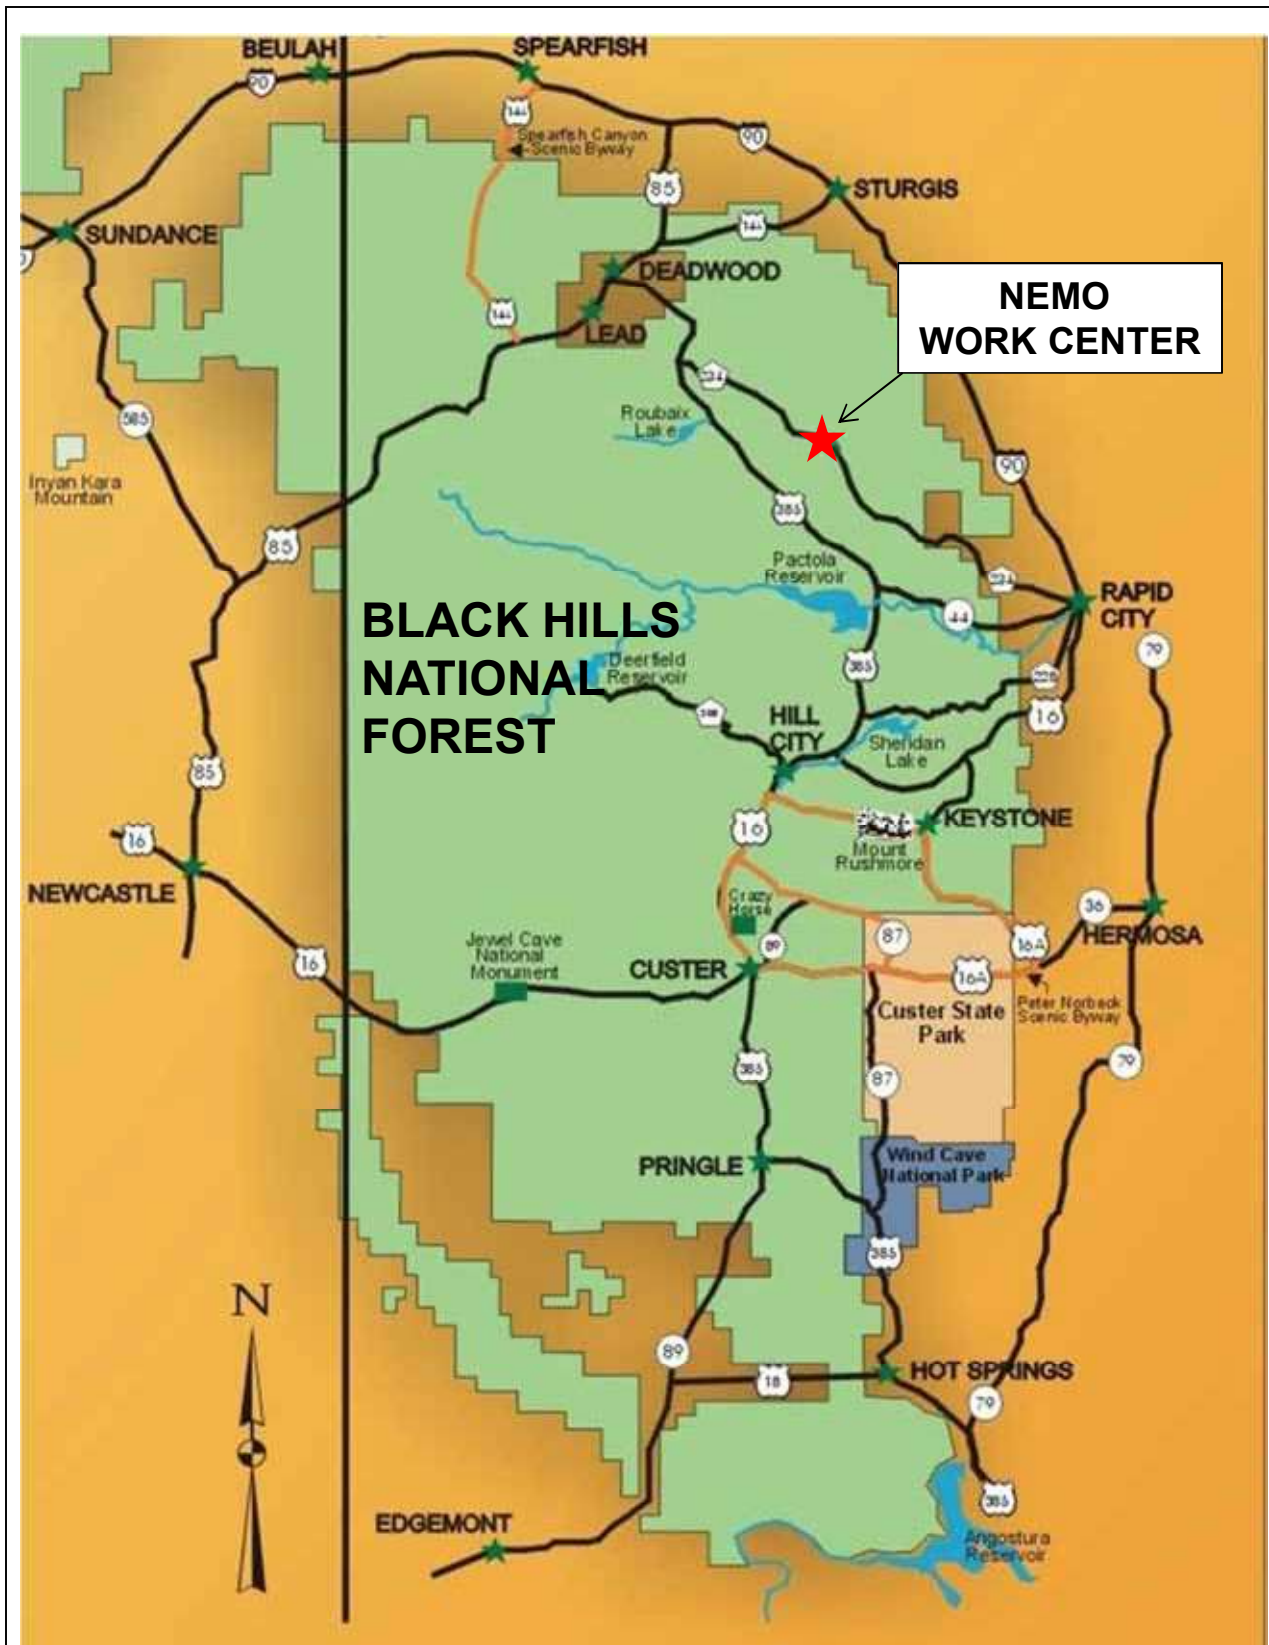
BEULAH
SPEARFISH
90
14A
Spearfish Canyon Scenic Byway
90
85
STURGIS
SUNDANCE
14A
DEADWOOD
NEMO WORK CENTER
14A
LEAD
224
Roubaix Lake
585
90
Inyan Kara Mountain
385
85
Pactola Reservoir
224
RAPID CITY
44
BLACK HILLS NATIONAL FOREST
Deerfield Reservoir
385
79
228
HILL CITY
16
Sheridan Lake
85
16
KEYSTONE
16
Mount Rushmore
NEWCASTLE
Crazy Horse
36
87
16A
HERMOSA
89
Jewel Cave National Monument
CUSTER
16A
16
Peter Norbeck Scenic Byway
Custer State Park
79
385
87
PRINGLE
Wind Cave National Park
385
N
89
18
HOT SPRINGS
79
385
EDGEMONT
Angostura Reservoir